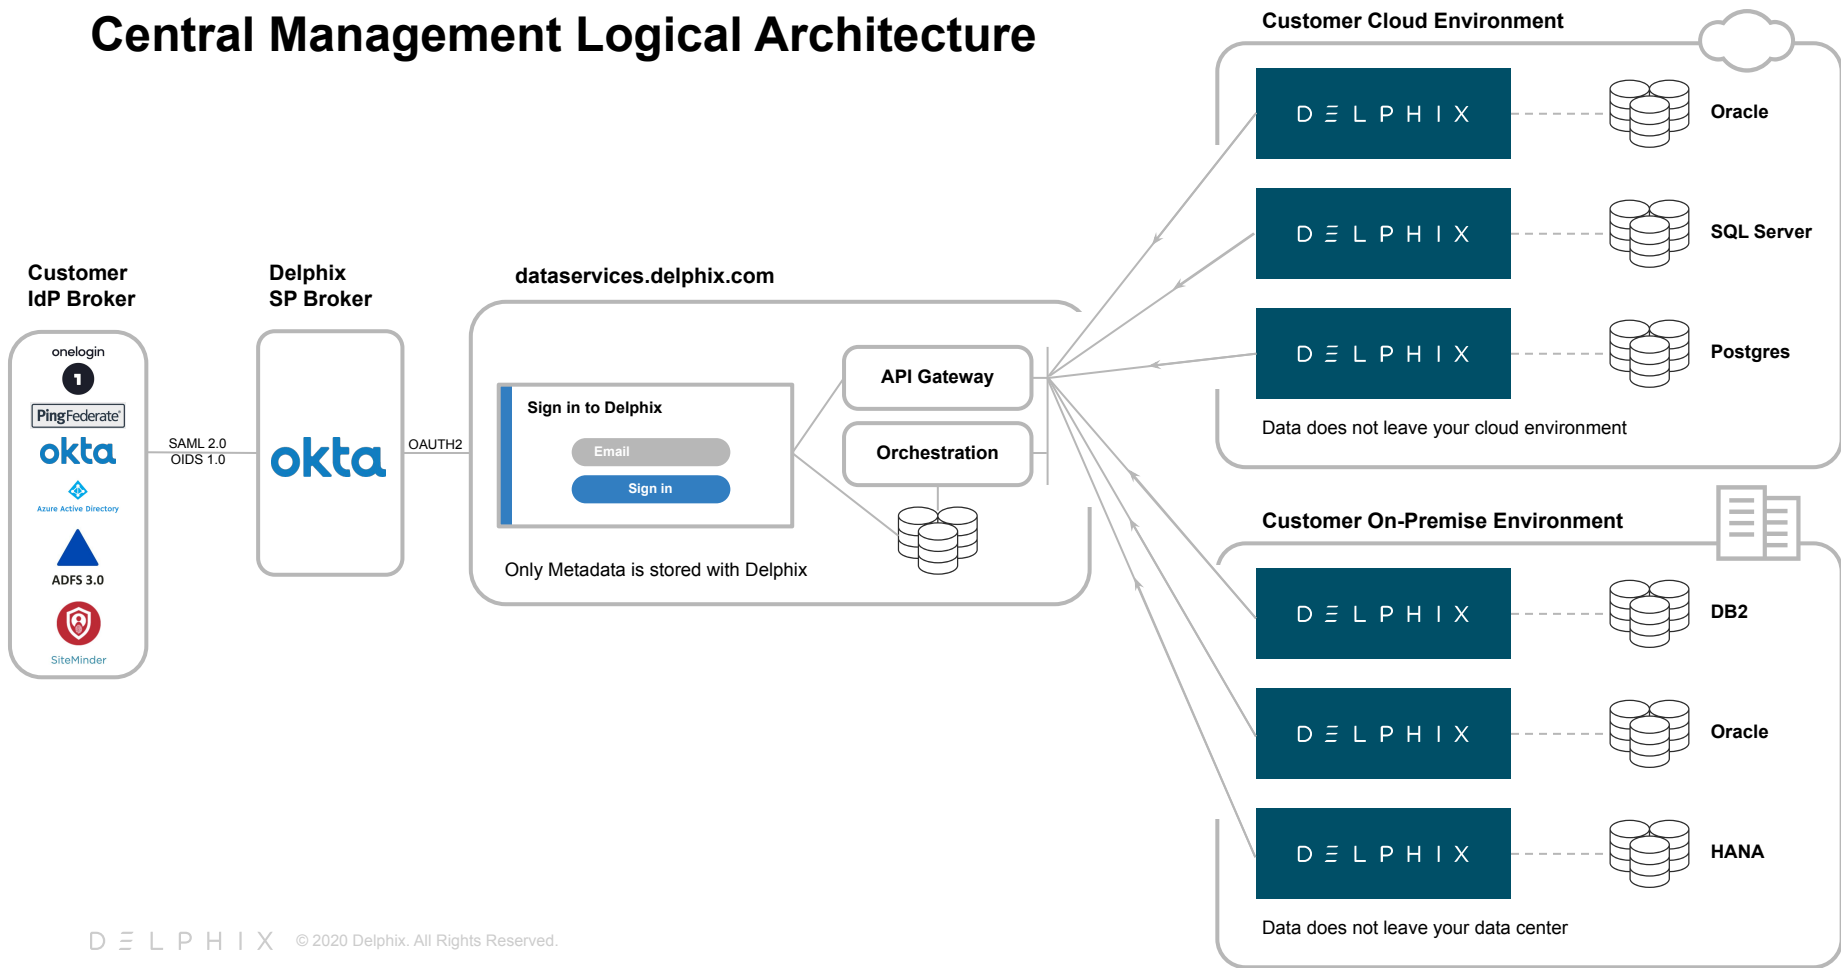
Central Management Logical Architecture

Customer IdP Broker

onelogin

PingFederate

okta

Azure Active Directory

ADFS 3.0

SiteMinder

SAML 2.0
OIDS 1.0

Delphix SP Broker

okta

OAUTH2

dataservices.delphix.com

Sign in to Delphix

Email

Sign in

API Gateway

Orchestration

Only Metadata is stored with Delphix

Customer Cloud Environment

DELPHIX

Oracle

DELPHIX

SQL Server

DELPHIX

Postgres

Data does not leave your cloud environment

Customer On-Premise Environment

DELPHIX

DB2

DELPHIX

Oracle

DELPHIX

HANA

Data does not leave your data center

DELPHIX © 2020 Delphix. All Rights Reserved.